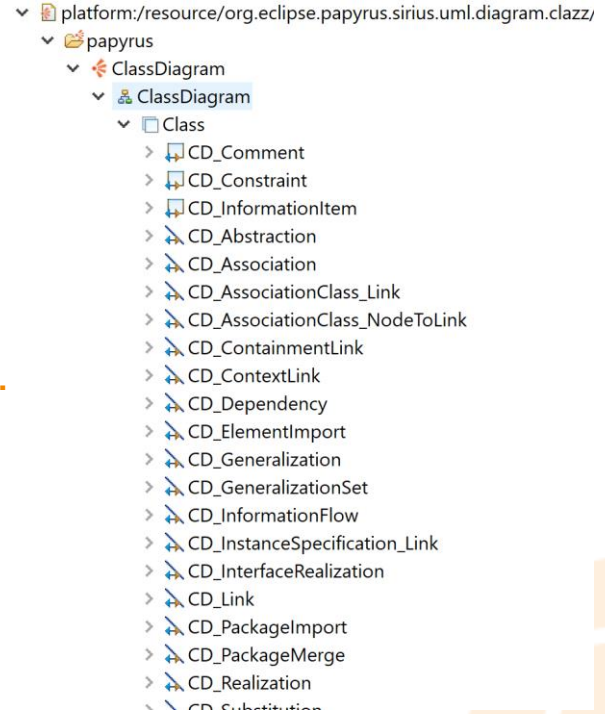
platform:/resource/org.eclipse.papyrus.sirius.uml.diagram.clazz/
papyrus
ClassDiagram
ClassDiagram
Class
CD_Comment
CD_Constraint
CD_InformationItem
CD_Abstraction
CD_Association
CD_AssociationClass_Link
CD_AssociationClass_NodeToLink
CD_ContainmentLink
CD_ContextLink
CD_Dependency
CD_ElementImport
CD_Generalization
CD_GeneralizationSet
CD_InformationFlow
CD_InstanceSpecification_Link
CD_InterfaceRealization
CD_Link
CD_PackageImport
CD_PackageMerge
CD_Realization
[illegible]